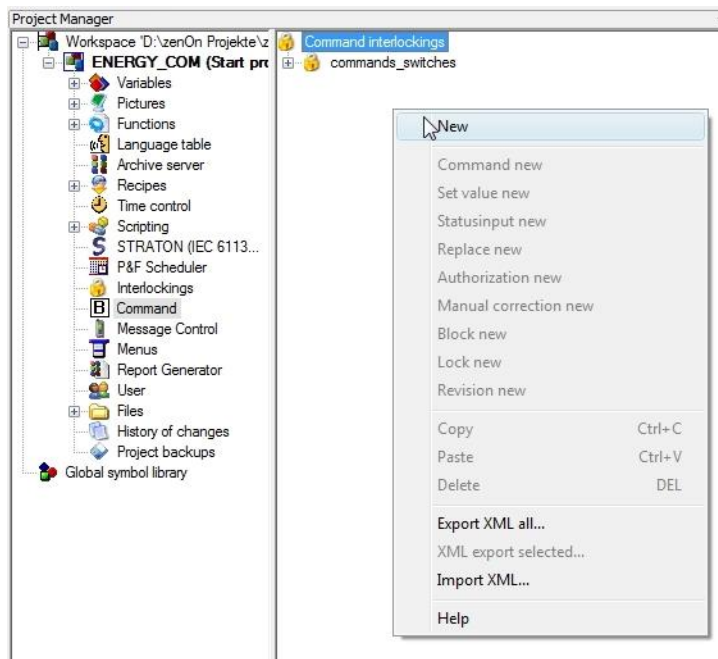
Project Manager

Workspace 'D:\zenOn Projekte\z
ENERGY_COM (Start pro
Variables
Pictures
Functions
Language table
Archive server
Recipes
Time control
Scripting
STRATON (IEC 6113...
P&F Scheduler
Interlockings
Command
Message Control
Menus
Report Generator
User
Files
History of changes
Project backups
Global symbol library

Command interlockings
commands_switches

New
Command new
Set value new
Statusinput new
Replace new
Authorization new
Manual correction new
Block new
Lock new
Revision new
Copy Ctrl+C
Paste Ctrl+V
Delete DEL
Export XML all...
XML export selected...
Import XML...
Help